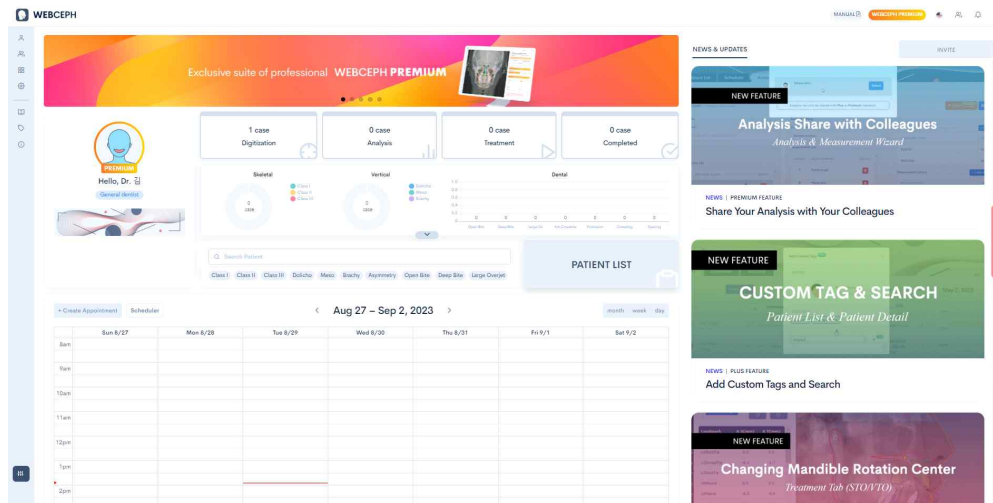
WEBCEPH

MANUAL WEBCEPH PREMIUM

Exclusive suite of professional WEBCEPH PREMIUM

PREMIUM
Hello, Dr. 김
General dentist

1 case
Digitization

0 case
Analysis

0 case
Treatment

0 case
Completed

Skeletal
Class I
Class II
Class III

Vertical
Dolicho
Meso
Brachy

Dental

Search Patient

Class I Class II Class III Dolicho Meso Brachy Asymmetry Open Bite Deep Bite Large Overjet

PATIENT LIST

+ Create Appointment Scheduler

Aug 27 – Sep 2, 2023

month week day

| | Sun 8/27 | Mon 8/28 | Tue 8/29 | Wed 8/30 | Thu 8/31 | Fri 9/1 | Sat 9/2 |
|---|---|---|---|---|---|---|---|
| 8am | | | | | | | |
| 9am | | | | | | | |
| 10am | | | | | | | |
| 11am | | | | | | | |
| 12pm | | | | | | | |
| 1pm | | | | | | | |
| 2pm | | | | | | | |

NEWS & UPDATES

INVITE

NEW FEATURE
Analysis Share with Colleagues
Analysis & Measurement Wizard

NEWS | PREMIUM FEATURE
Share Your Analysis with Your Colleagues

NEW FEATURE
CUSTOM TAG & SEARCH
Patient List & Patient Detail

NEWS | PLUS FEATURE
Add Custom Tags and Search

NEW FEATURE
Changing Mandible Rotation Center
Treatment Tab (STO/VTO)